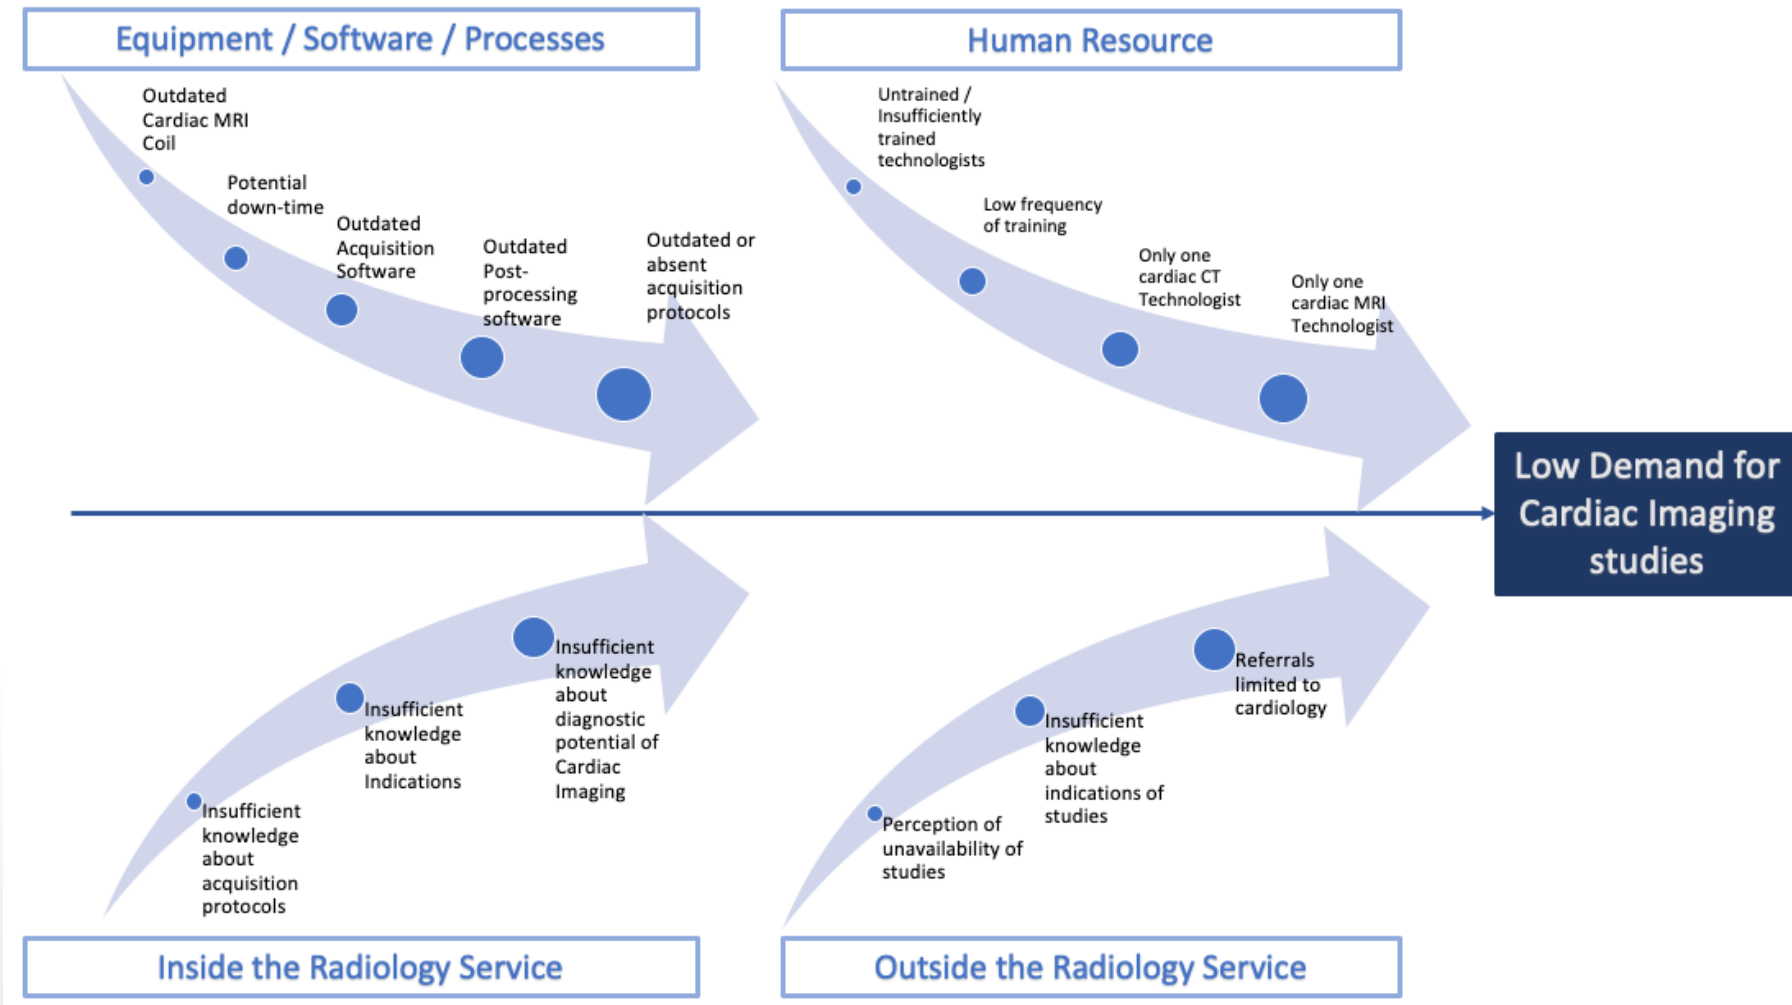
Equipment / Software / Processes

Outdated Cardiac MRI Coil

Potential down-time

Outdated Acquisition Software

Outdated Post-processing software

Outdated or absent acquisition protocols

Human Resource

Untrained / Insufficiently trained technologists

Low frequency of training

Only one cardiac CT Technologist

Only one cardiac MRI Technologist

Low Demand for Cardiac Imaging studies

Insufficient knowledge about acquisition protocols

Insufficient knowledge about Indications

Insufficient knowledge about diagnostic potential of Cardiac Imaging

Perception of unavailability of studies

Insufficient knowledge about indications of studies

Referrals limited to cardiology

Inside the Radiology Service

Outside the Radiology Service